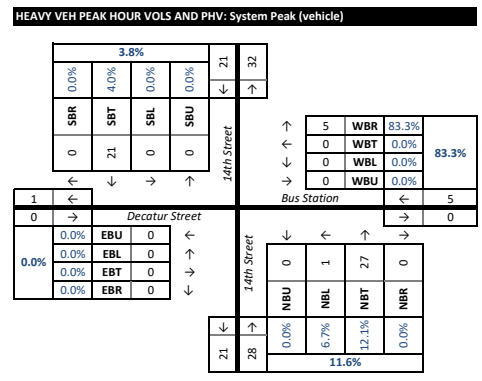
HEAVY VEH PEAK HOUR VOLS AND PHV: System Peak (vehicle)

3.8%

| 0.0% | 4.0% | 0.0% | 0.0% |
|---|---|---|---|
| SBR | SBT | SBL | SBU |
| 0 | 21 | 0 | 0 |
| ← | ↓ | → | ↑ |

21 ↓
32 ↑

14th Street

| ↑ | 5 | WBR | 83.3% |
|---|---|---|---|
| ← | 0 | WBT | 0.0% |
| ↓ | 0 | WBL | 0.0% |
| → | 0 | WBU | 0.0% |

83.3%

Bus Station ← 5
→ 0

1 ←
0 →

Decatur Street

0.0%

| 0.0% | EBU | 0 | ← |
|---|---|---|---|
| 0.0% | EBL | 0 | ↑ |
| 0.0% | EBT | 0 | → |
| 0.0% | EBR | 0 | ↓ |

14th Street

| ↓ | ← | ↑ | → |
|---|---|---|---|
| 0 | 1 | 27 | 0 |
| NBU | NBL | NBT | NBR |
| 0.0% | 6.7% | 12.1% | 0.0% |

11.6%

↓ 21
↑ 28